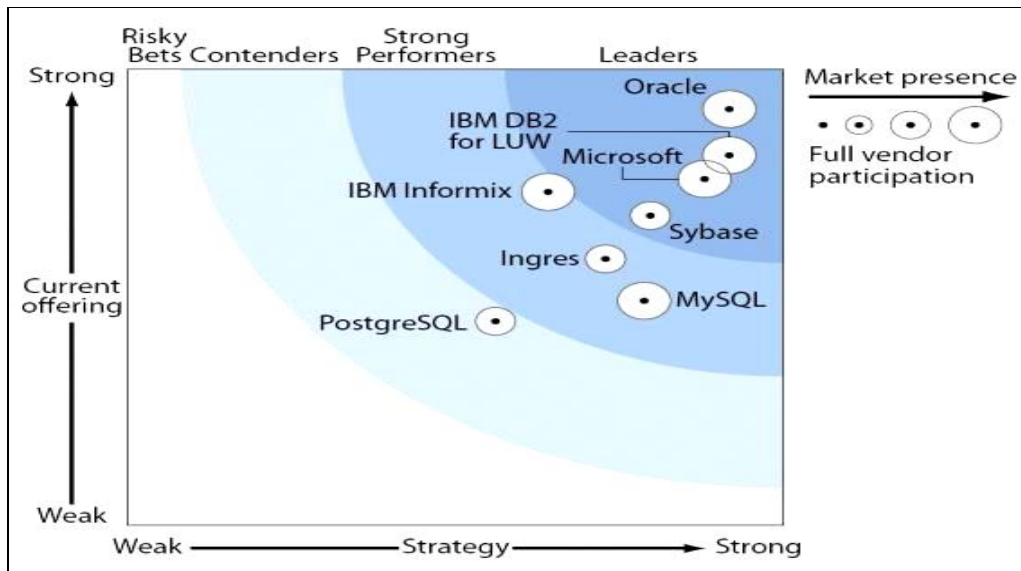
Risky Bets Contenders Strong Performers Leaders

Strong

Current offering

Weak

Oracle

IBM DB2 for LUW

Microsoft

IBM Informix

Sybase

Ingres

MySQL

PostgreSQL

Market presence

Full vendor participation

Weak Strategy Strong